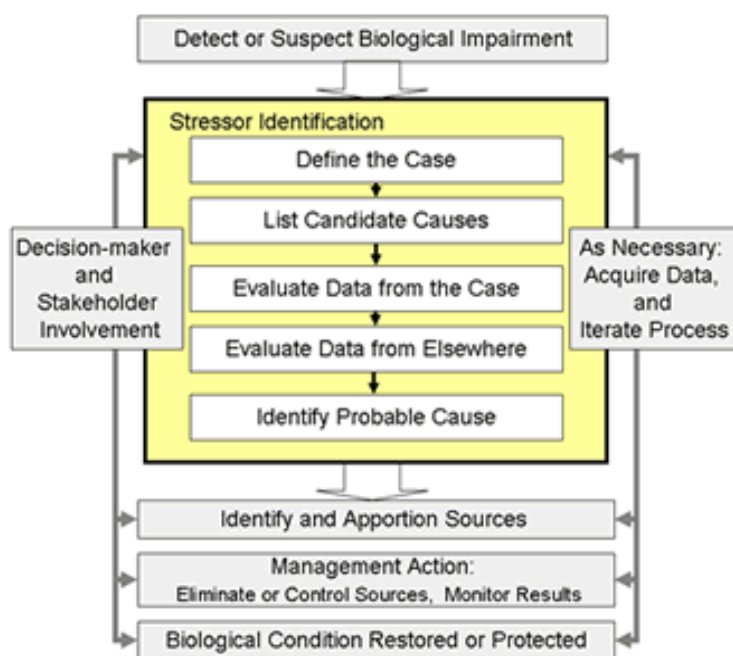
Detect or Suspect Biological Impairment

Stressor Identification

Define the Case

List Candidate Causes

Evaluate Data from the Case

Evaluate Data from Elsewhere

Identify Probable Cause

Decision-maker and Stakeholder Involvement

As Necessary: Acquire Data, and Iterate Process

Identify and Apportion Sources

Management Action:
Eliminate or Control Sources, Monitor Results

Biological Condition Restored or Protected